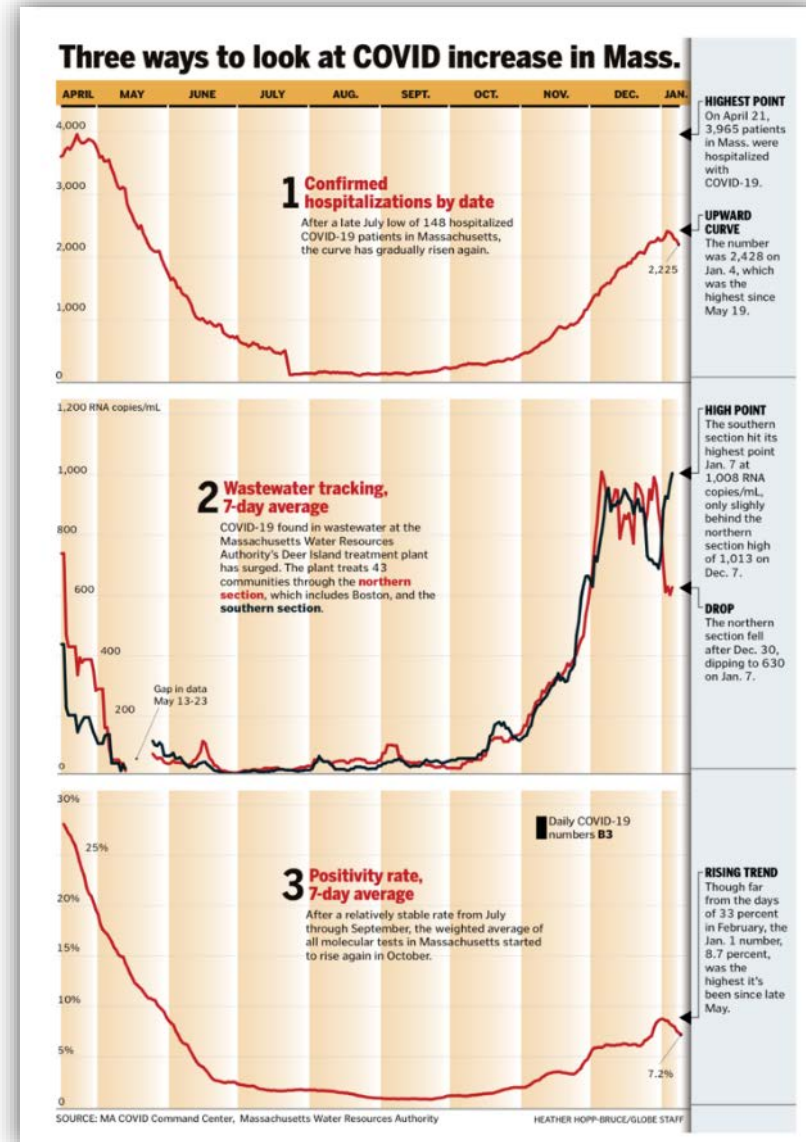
Three ways to look at COVID increase in Mass.

APRIL MAY JUNE JULY AUG. SEPT. OCT. NOV. DEC. JAN.

4,000
3,000
2,000
1,000
0

1 Confirmed hospitalizations by date

After a late July low of 148 hospitalized COVID-19 patients in Massachusetts, the curve has gradually risen again.

2,225

HIGHEST POINT
On April 21, 3,965 patients in Mass. were hospitalized with COVID-19.

UPWARD CURVE
The number was 2,428 on Jan. 4, which was the highest since May 19.

1,200 RNA copies/mL
1,000
800
600
400
200
0

2 Wastewater tracking, 7-day average

COVID-19 found in wastewater at the Massachusetts Water Resources Authority's Deer Island treatment plant has surged. The plant treats 43 communities through the northern section, which includes Boston, and the southern section.

Gap in data May 13-23

HIGH POINT
The southern section hit its highest point Jan. 7 at 1,008 RNA copies/mL, only slighly behind the northern section high of 1,013 on Dec. 7.

DROP
The northern section fell after Dec. 30, dipping to 630 on Jan. 7.

30%
25%
20%
15%
10%
5%
0

Daily COVID-19 numbers B3

3 Positivity rate, 7-day average

After a relatively stable rate from July through September, the weighted average of all molecular tests in Massachusetts started to rise again in October.

7.2%

RISING TREND
Though far from the days of 33 percent in February, the Jan. 1 number, 8.7 percent, was the highest it's been since late May.

SOURCE: MA COVID Command Center, Massachusetts Water Resources Authority

HEATHER HOPP-BRUCE/GLOBE STAFF